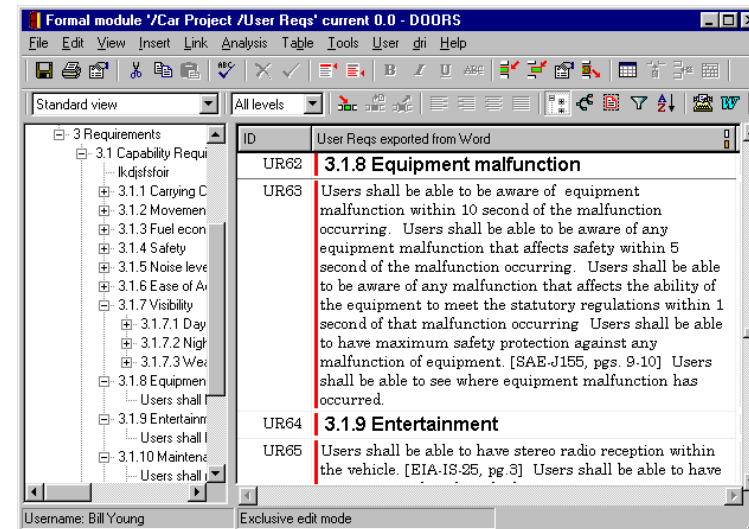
Formal module '/Car Project /User Reqs' current 0.0 - DOORS

File Edit View Insert Link Analysis Table Tools User dri Help

Standard view
All levels

3 Requirements
3.1 Capability Requi
lkdjsfsfoir
3.1.1 Carrying C
3.1.2 Movemen
3.1.3 Fuel econ
3.1.4 Safety
3.1.5 Noise leve
3.1.6 Ease of A
3.1.7 Visibility
3.1.7.1 Day
3.1.7.2 Nigh
3.1.7.3 Wea
3.1.8 Equipmen
Users shall
3.1.9 Entertainm
Users shall
3.1.10 Maintena
Users shall

| ID | User Reqs exported from Word |
|---|---|
| UR62 | 3.1.8 Equipment malfunction |
| UR63 | Users shall be able to be aware of equipment malfunction within 10 second of the malfunction occurring. Users shall be able to be aware of any equipment malfunction that affects safety within 5 second of the malfunction occurring. Users shall be able to be aware of any malfunction that affects the ability of the equipment to meet the statutory regulations within 1 second of that malfunction occurring Users shall be able to have maximum safety protection against any malfunction of equipment. [SAE-J155, pgs. 9-10] Users shall be able to see where equipment malfunction has occurred. |
| UR64 | 3.1.9 Entertainment |
| UR65 | Users shall be able to have stereo radio reception within the vehicle. [EIA-IS-25, pg.3] Users shall be able to have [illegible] |

Username: Bill Young
Exclusive edit mode